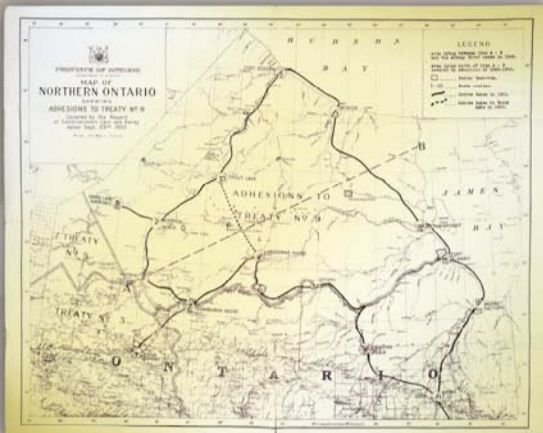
PROVINCE OF ONTARIO

MAP OF
NORTHERN ONTARIO
SHOWING
ADHESIONS TO TREATY Nº 9

Covered by the Report of Commissioners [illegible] dated Sept. 25th 1930

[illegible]

H U D S O N

B A Y

LEGEND

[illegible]

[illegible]

Indian Reserves.

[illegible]

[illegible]

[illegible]

B

JAMES

BAY

ADHESIONS TO TREATY Nº 9

TREATY Nº 3

TREATY Nº 3

A

O N T A R I O